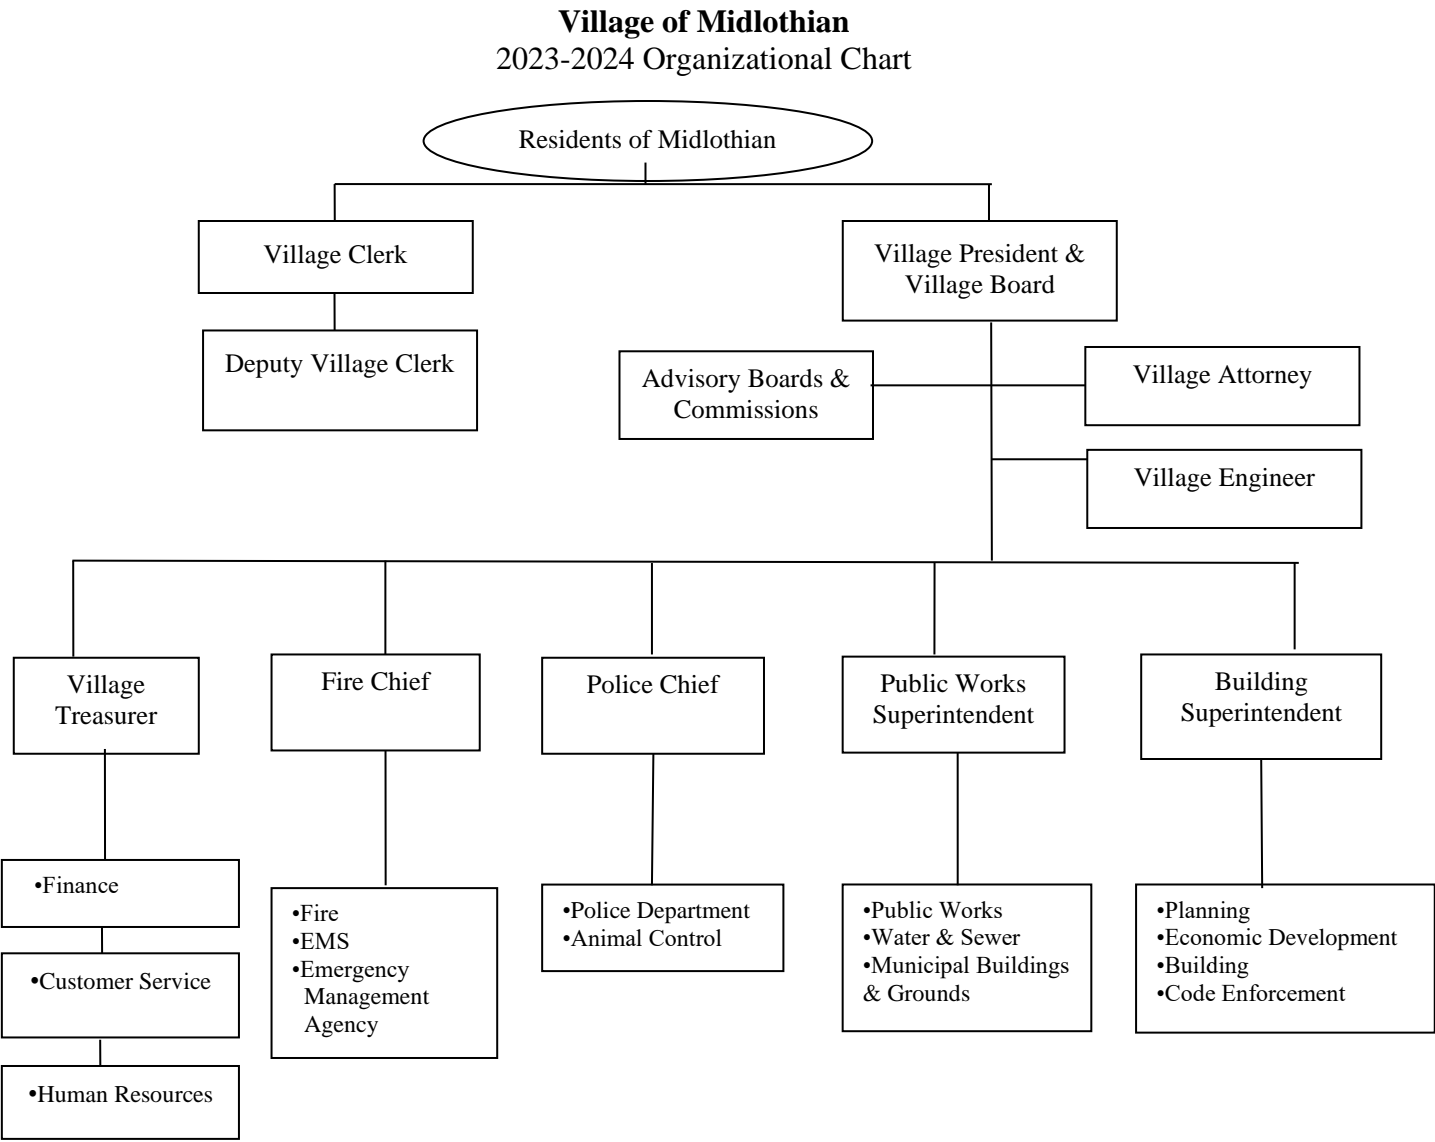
**Village of Midlothian**
2023-2024 Organizational Chart

Residents of Midlothian

Village Clerk

Deputy Village Clerk

Village President & Village Board

Advisory Boards & Commissions

Village Attorney

Village Engineer

Village Treasurer

•Finance

•Customer Service

•Human Resources

Fire Chief

•Fire
•EMS
•Emergency Management Agency

Police Chief

•Police Department
•Animal Control

Public Works Superintendent

•Public Works
•Water & Sewer
•Municipal Buildings & Grounds

Building Superintendent

•Planning
•Economic Development
•Building
•Code Enforcement